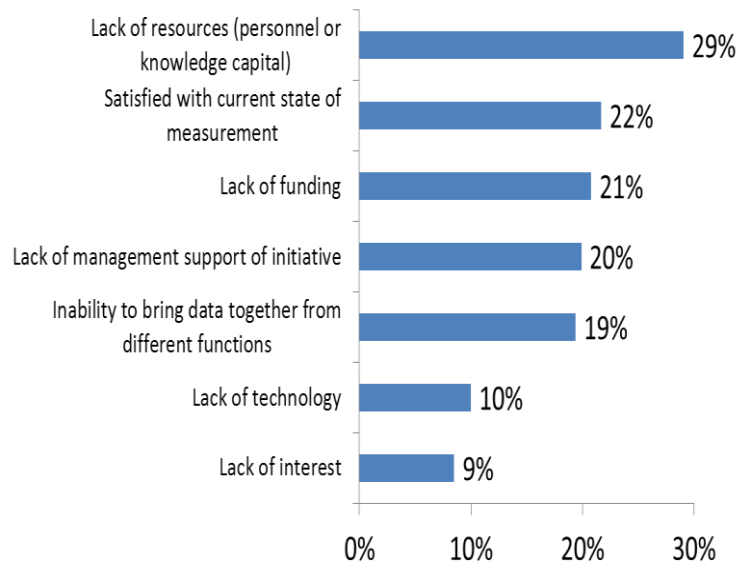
Lack of resources (personnel or knowledge capital) 29%

Satisfied with current state of measurement 22%

Lack of funding 21%

Lack of management support of initiative 20%

Inability to bring data together from different functions 19%

Lack of technology 10%

Lack of interest 9%

0% 10% 20% 30%